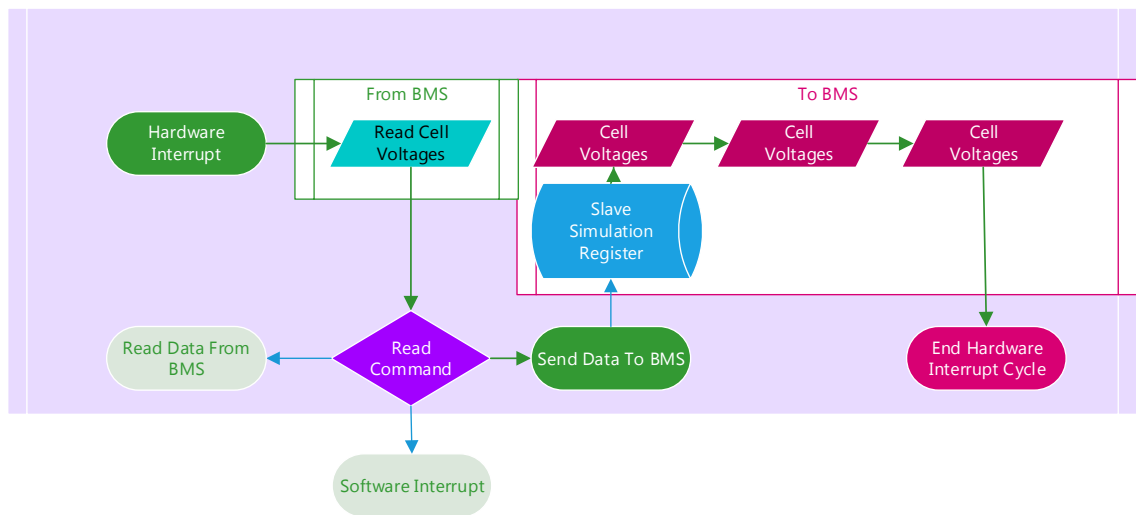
From BMS

To BMS

Hardware Interrupt

Read Cell Voltages

Cell Voltages

Cell Voltages

Cell Voltages

Slave Simulation Register

Read Data From BMS

Read Command

Send Data To BMS

End Hardware Interrupt Cycle

Software Interrupt